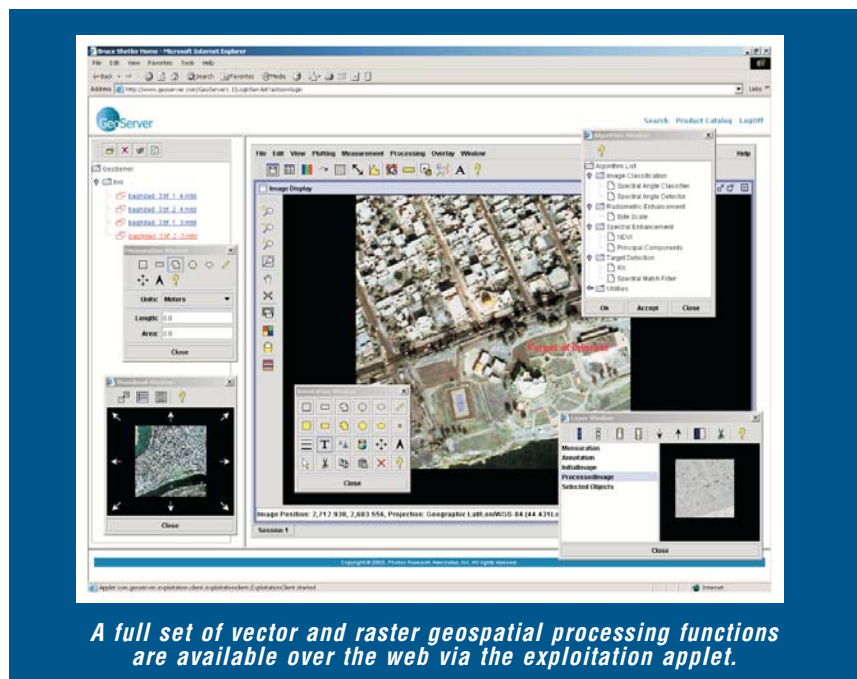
Bruce Shetler Home - Microsoft Internet Explorer

File Edit View Favorites Tools Help

Back Search Favorites Media

Address http://www.geoserver.com/GeoServer1.1/LoginServlet?action=login

Links

GeoServer

Search Product Catalog LogOff

GeoServer

baghdad_3.tif_1_4.mbl
baghdad_3.tif_2_4.mbl
baghdad_3.tif_1_3.mbl
baghdad_3.tif_2_3.mbl

File Edit View Plotting Measurement Processing Overlay Window Help

Image Display

Measurement Window

Units: Meters

Length: 0.0

Area: 0.0

Close

Thumbnail Window

Close

Algorithm Window

Algorithm List
Image Classification
Spectral Angle Classifier
Spectral Angle Detector
Radiometric Enhancement
Style Scale
Spectral Enhancement
NDVI
Principal Components
Target Detection
RX
Spectral Match Filter
Utilities

Ok Accept Close

Target of Interest

Annotation Window

T

A

Close

Layer Window

Measuration
Annotation
InitialImage
ProcessedImage
Selected Objects

Close

Image Position: 2,712 930, 2,683 556, Projection: Geographic Lat/Lon/WGS-84 (44.431...

Session 1

Copyright © 2003, Photon Research Associates, Inc. All rights reserved.

Applet com.geoserver.exploitation.client.exploitationclient.ExploitationClient started

Internet

A full set of vector and raster geospatial processing functions are available over the web via the exploitation applet.